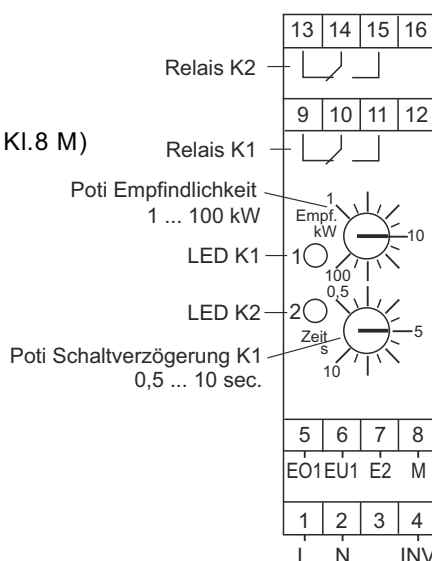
13 14 15 16

Relais K2

Kl.8 M)

9 10 11 12

Relais K1

Poti Empfindlichkeit
1 ... 100 kW

1
Empf.
kW
10
100

LED K1
1

LED K2
2

0,5
Zeit
s
5
10

Poti Schaltverzögerung K1
0,5 ... 10 sec.

5 6 7 8
EO1 EU1 E2 M

1 2 3 4
I N INV